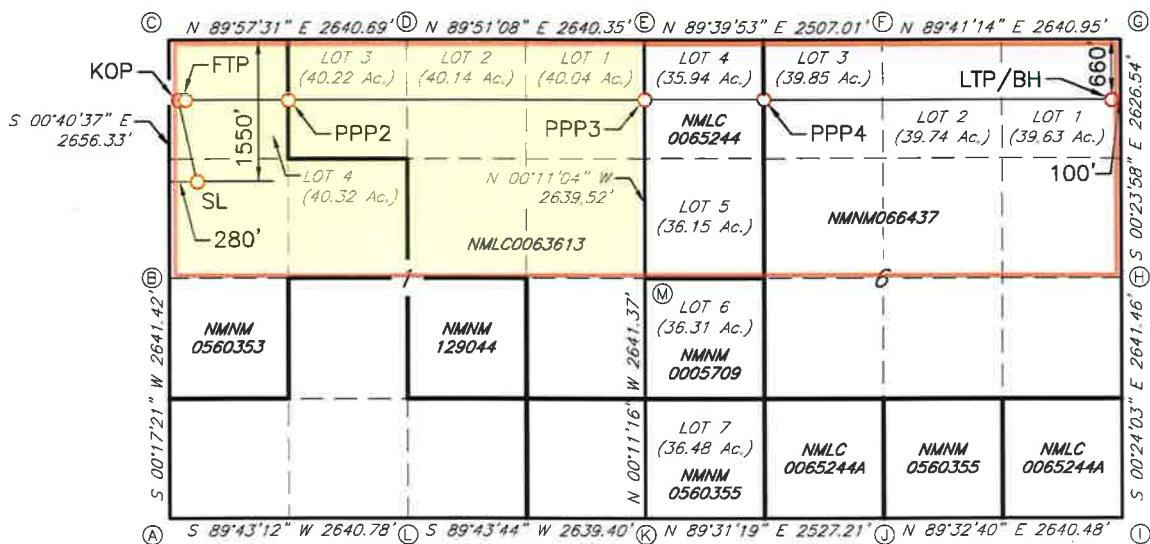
Ⓒ N 89°57'31" E 2640.69' Ⓓ N 89°51'08" E 2640.35' Ⓔ N 89°39'53" E 2507.01' Ⓕ N 89°41'14" E 2640.95' Ⓖ

KOP
FTP
S 00°40'37" E 2656.33'
1550'
LOT 3 (40.22 Ac.)
LOT 2 (40.14 Ac.)
LOT 1 (40.04 Ac.)
PPP2
PPP3
LOT 4 (35.94 Ac.)
NMLC 0065244
LOT 3 (39.85 Ac.)
PPP4
LTP/BH
660'
LOT 2 (39.74 Ac.)
LOT 1 (39.63 Ac.)
100'
S 00°23'58" E 2626.54'
SL
LOT 4 (40.32 Ac.)
280'
N 00°11'04" W 2639.52'
NMLC0063613
LOT 5 (36.15 Ac.)
NMNM066437
Ⓑ
1
6
Ⓗ
S 00°17'21" W 2641.42'
NMNM 0560353
NMNM 129044
N 00°11'16" W 2641.37'
Ⓜ LOT 6 (36.31 Ac.)
NMNM 0005709
S 00°24'03" E 2641.46'
LOT 7 (36.48 Ac.)
NMNM 0560355
NMLC 0065244A
NMNM 0560355
NMLC 0065244A

Ⓐ S 89°43'12" W 2640.78' Ⓛ S 89°43'44" W 2639.40' Ⓚ N 89°31'19" E 2527.21' Ⓙ N 89°32'40" E 2640.48' Ⓘ